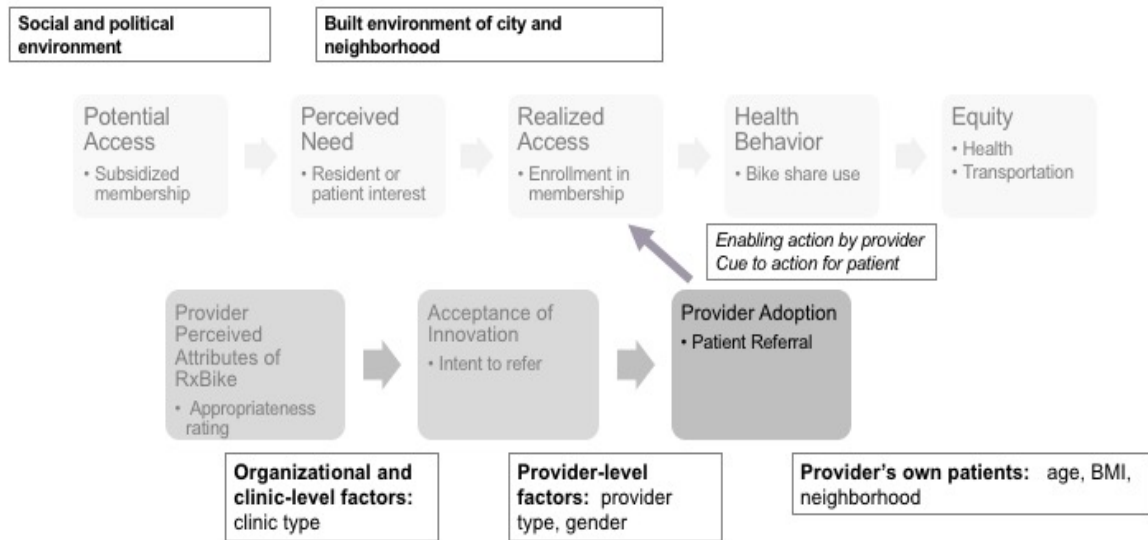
Social and political environment

Built environment of city and neighborhood

Potential Access
• Subsidized membership

Perceived Need
• Resident or patient interest

Realized Access
• Enrollment in membership

Health Behavior
• Bike share use

Equity
• Health
• Transportation

Enabling action by provider
Cue to action for patient

Provider Perceived Attributes of RxBike
• Appropriateness rating

Acceptance of Innovation
• Intent to refer

Provider Adoption
• Patient Referral

Organizational and clinic-level factors: clinic type

Provider-level factors: provider type, gender

Provider's own patients: age, BMI, neighborhood